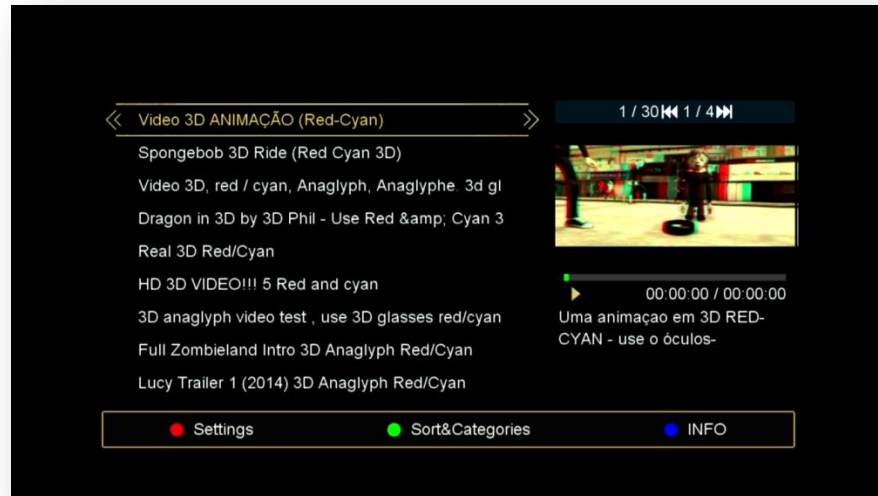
Video 3D ANIMAÇÃO (Red-Cyan)
Spongebob 3D Ride (Red Cyan 3D)
Video 3D, red / cyan, Anaglyph, Anaglyphe. 3d gl
Dragon in 3D by 3D Phil - Use Red &amp; Cyan 3
Real 3D Red/Cyan
HD 3D VIDEO!!! 5 Red and cyan
3D anaglyph video test , use 3D glasses red/cyan
Full Zombieland Intro 3D Anaglyph Red/Cyan
Lucy Trailer 1 (2014) 3D Anaglyph Red/Cyan

1 / 30 1 / 4

00:00:00 / 00:00:00
Uma animaçao em 3D RED-CYAN - use o óculos-

Settings
Sort&Categories
INFO